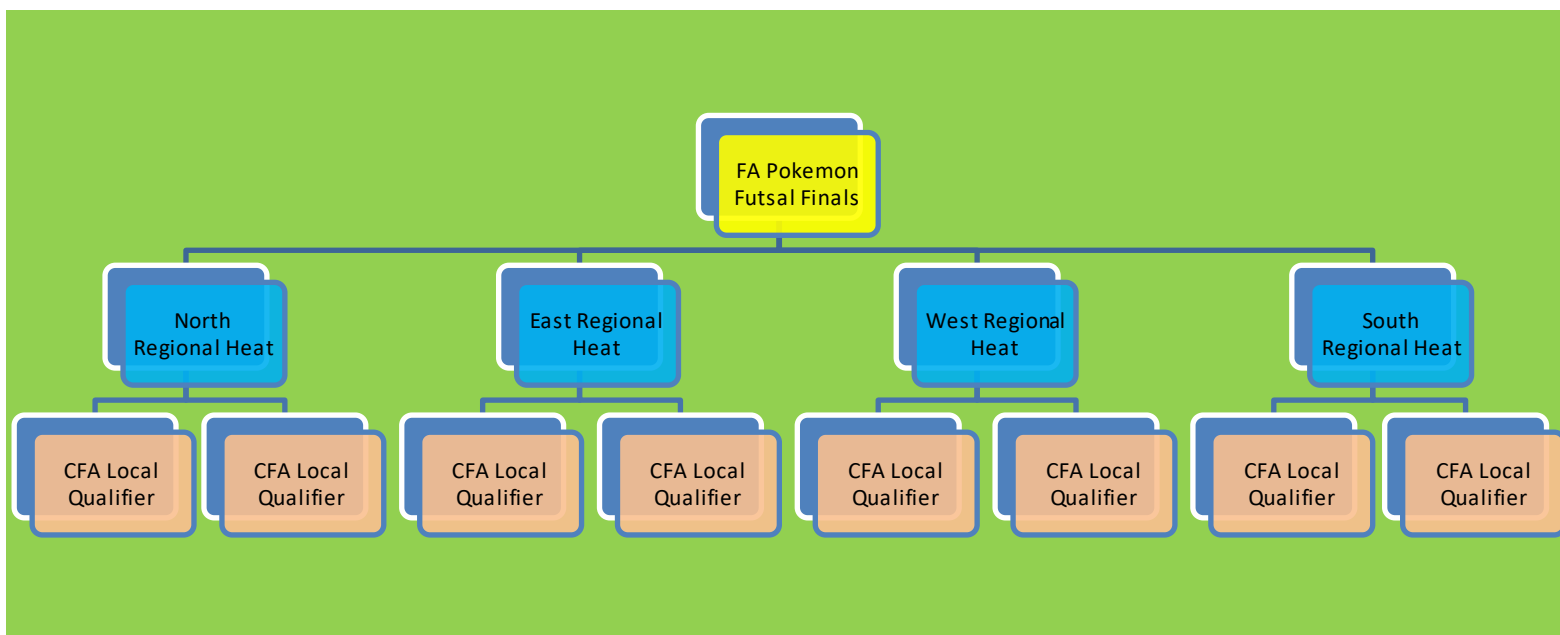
FA Pokemon Futsal Finals

North Regional Heat

East Regional Heat

West Regional Heat

South Regional Heat

CFA Local Qualifier

CFA Local Qualifier

CFA Local Qualifier

CFA Local Qualifier

CFA Local Qualifier

CFA Local Qualifier

CFA Local Qualifier

CFA Local Qualifier